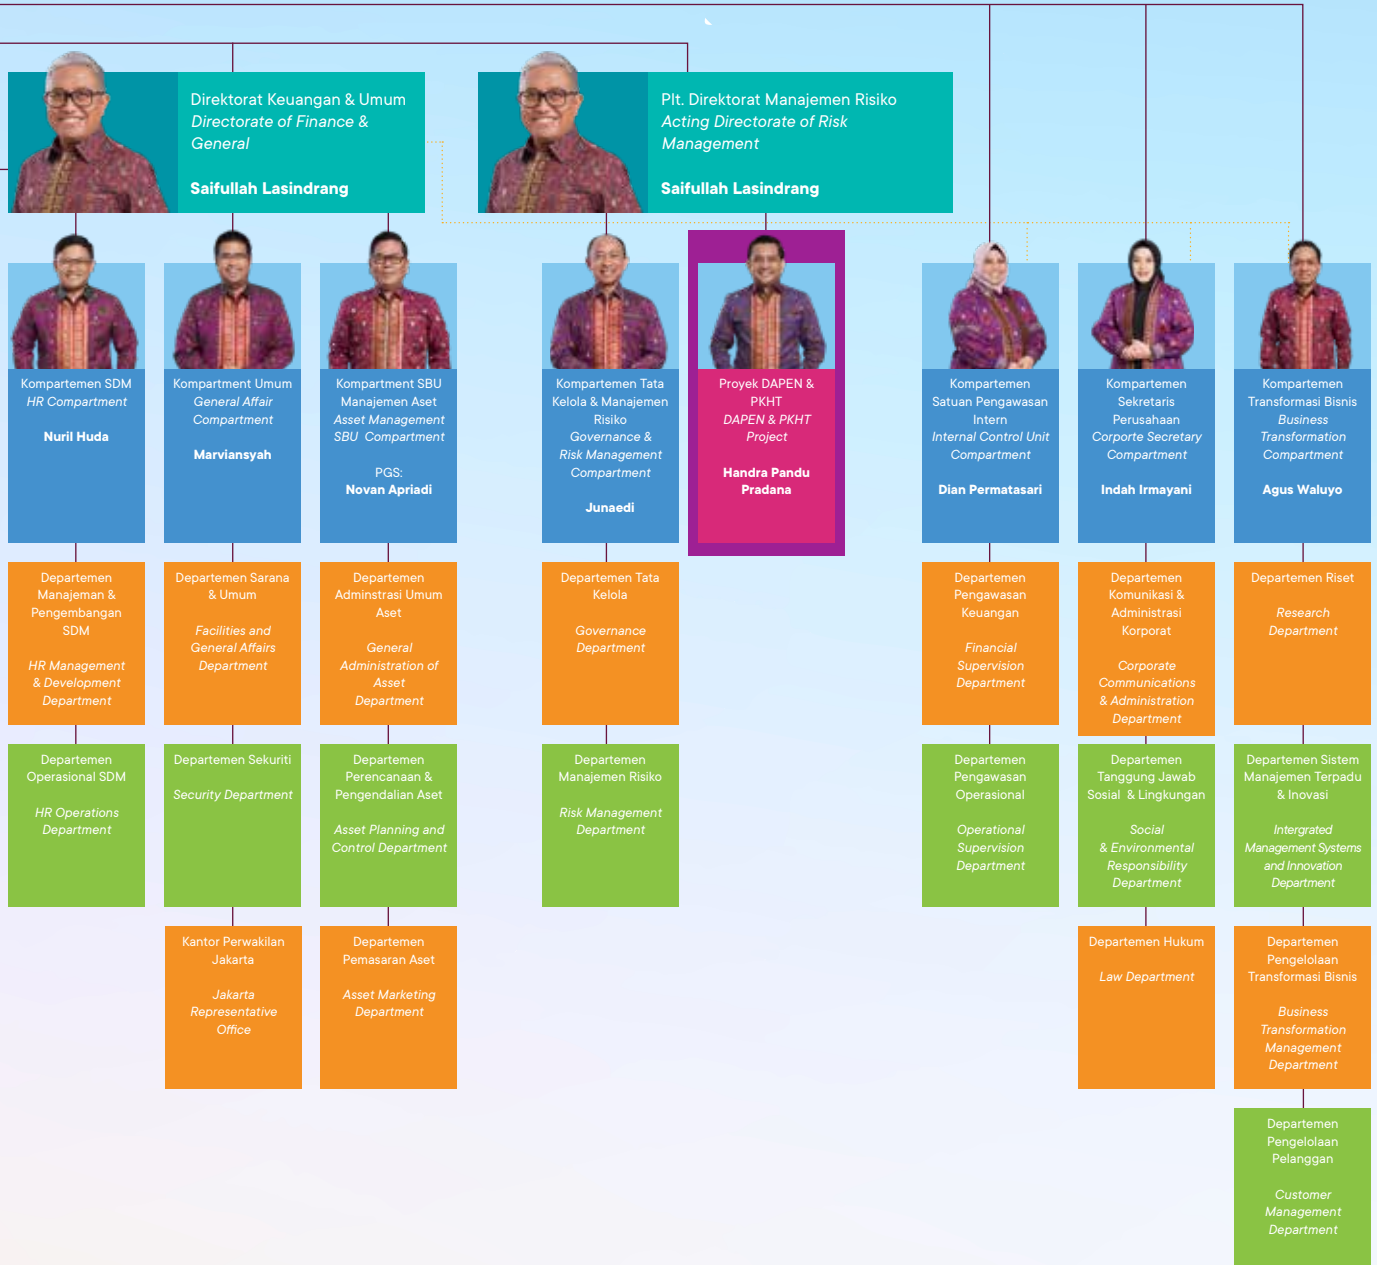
Direktorat Keuangan & Umum
Directorate of Finance & General

Saifullah Lasindrang

Plt. Direktorat Manajemen Risiko
Acting Directorate of Risk Management

Saifullah Lasindrang

Kompartemen SDM
HR Compartment

Nuril Huda

Kompartment Umum
General Affair Compartment

Marviansyah

Kompartment SBU Manajemen Aset
Asset Management SBU Compartment

PGS:
Novan Apriadi

Kompartemen Tata Kelola & Manajemen Risiko
Governance & Risk Management Compartment

Junaedi

Proyek DAPEN & PKHT
DAPEN & PKHT Project

Handra Pandu Pradana

Kompartemen Satuan Pengawasan Intern
Internal Control Unit Compartment

Dian Permatasari

Kompartemen Sekretaris Perusahaan
Corporte Secretary Compartment

Indah Irmayani

Kompartemen Transformasi Bisnis
Business Transformation Compartment

Agus Waluyo

Departemen Manajemen & Pengembangan SDM
HR Management & Development Department

Departemen Sarana & Umum
Facilities and General Affairs Department

Departemen Adminstrasi Umum Aset
General Administration of Asset Department

Departemen Tata Kelola
Governance Department

Departemen Pengawasan Keuangan
Financial Supervision Department

Departemen Komunikasi & Administrasi Korporat
Corporate Communications & Administration Department

Departemen Riset
Research Department

Departemen Operasional SDM
HR Operations Department

Departemen Sekuriti
Security Department

Departemen Perencanaan & Pengendalian Aset
Asset Planning and Control Department

Departemen Manajemen Risiko
Risk Management Department

Departemen Pengawasan Operasional
Operational Supervision Department

Departemen Tanggung Jawab Sosial & Lingkungan
Social & Environmental Responsibility Department

Departemen Sistem Manajemen Terpadu & Inovasi
Intergrated Management Systems and Innovation Department

Kantor Perwakilan Jakarta
Jakarta Representative Office

Departemen Pemasaran Aset
Asset Marketing Department

Departemen Hukum
Law Department

Departemen Pengelolaan Transformasi Bisnis
Business Transformation Management Department

Departemen Pengelolaan Pelanggan
Customer Management Department